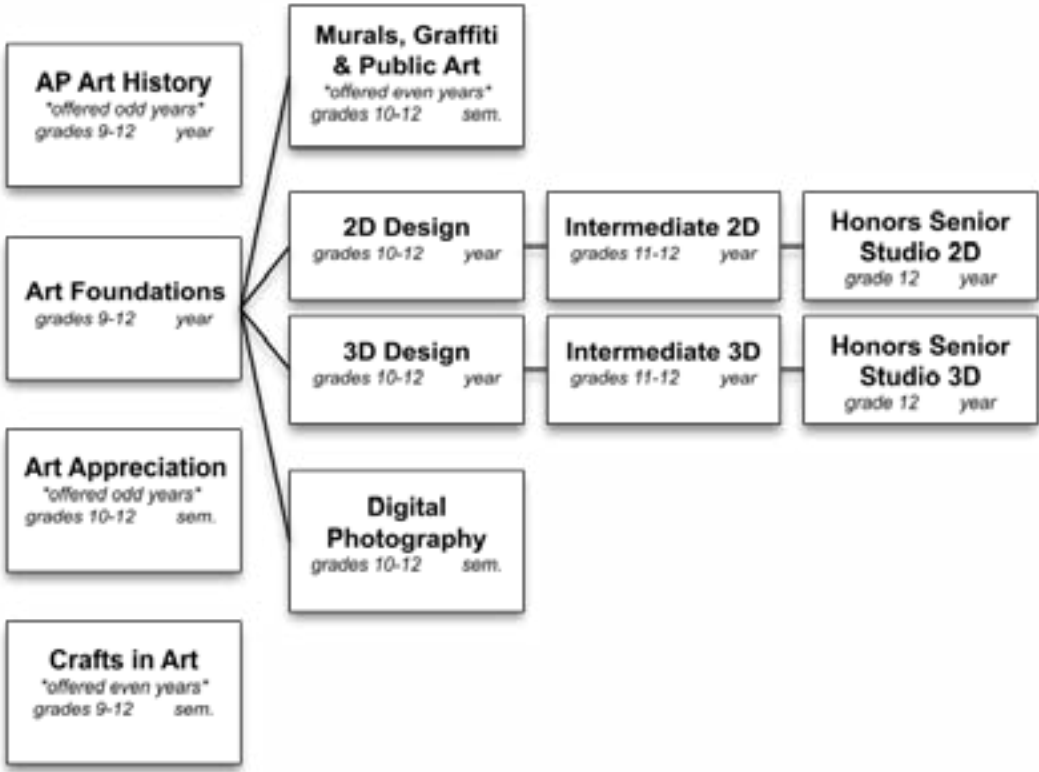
AP Art History
*offered odd years*
grades 9-12 year

Art Foundations
grades 9-12 year

Art Appreciation
*offered odd years*
grades 10-12 sem.

Crafts in Art
*offered even years*
grades 9-12 sem.

Murals, Graffiti & Public Art
*offered even years*
grades 10-12 sem.

2D Design
grades 10-12 year

Intermediate 2D
grades 11-12 year

Honors Senior Studio 2D
grade 12 year

3D Design
grades 10-12 year

Intermediate 3D
grades 11-12 year

Honors Senior Studio 3D
grade 12 year

Digital Photography
grades 10-12 sem.